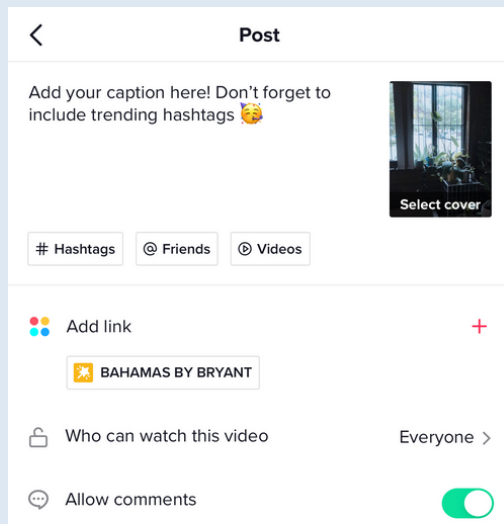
<
Post

Add your caption here! Don't forget to include trending hashtags 🥳

Select cover

# Hashtags
@ Friends
Videos

Add link
+

BAHAMAS BY BRYANT

Who can watch this video
Everyone >

Allow comments